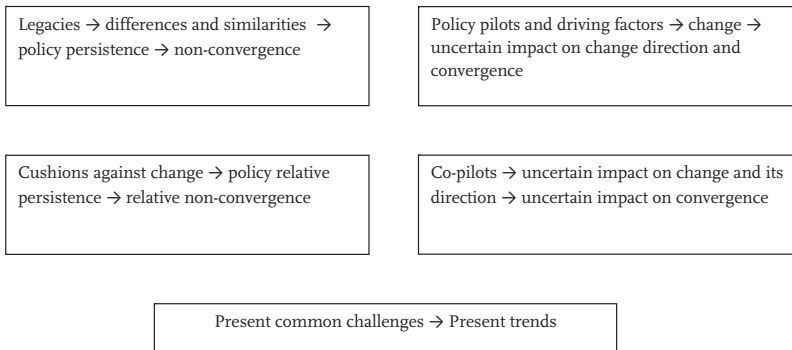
Legacies → differences and similarities → policy persistence → non-convergence

Policy pilots and driving factors → change → uncertain impact on change direction and convergence

Cushions against change → policy relative persistence → relative non-convergence

Co-pilots → uncertain impact on change and its direction → uncertain impact on convergence

Present common challenges → Present trends